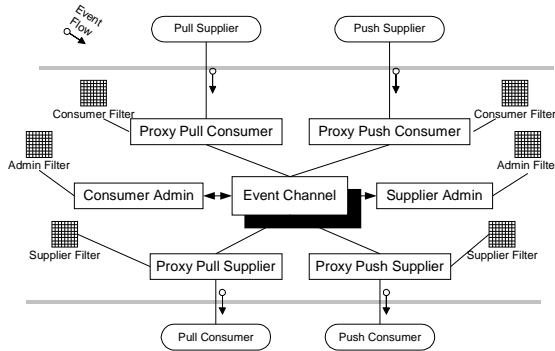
Event Flow

Pull Supplier

Push Supplier

Consumer Filter

Proxy Pull Consumer

Proxy Push Consumer

Consumer Filter

Admin Filter

Admin Filter

Consumer Admin

Event Channel

Supplier Admin

Supplier Filter

Proxy Pull Supplier

Proxy Push Supplier

Supplier Filter

Pull Consumer

Push Consumer